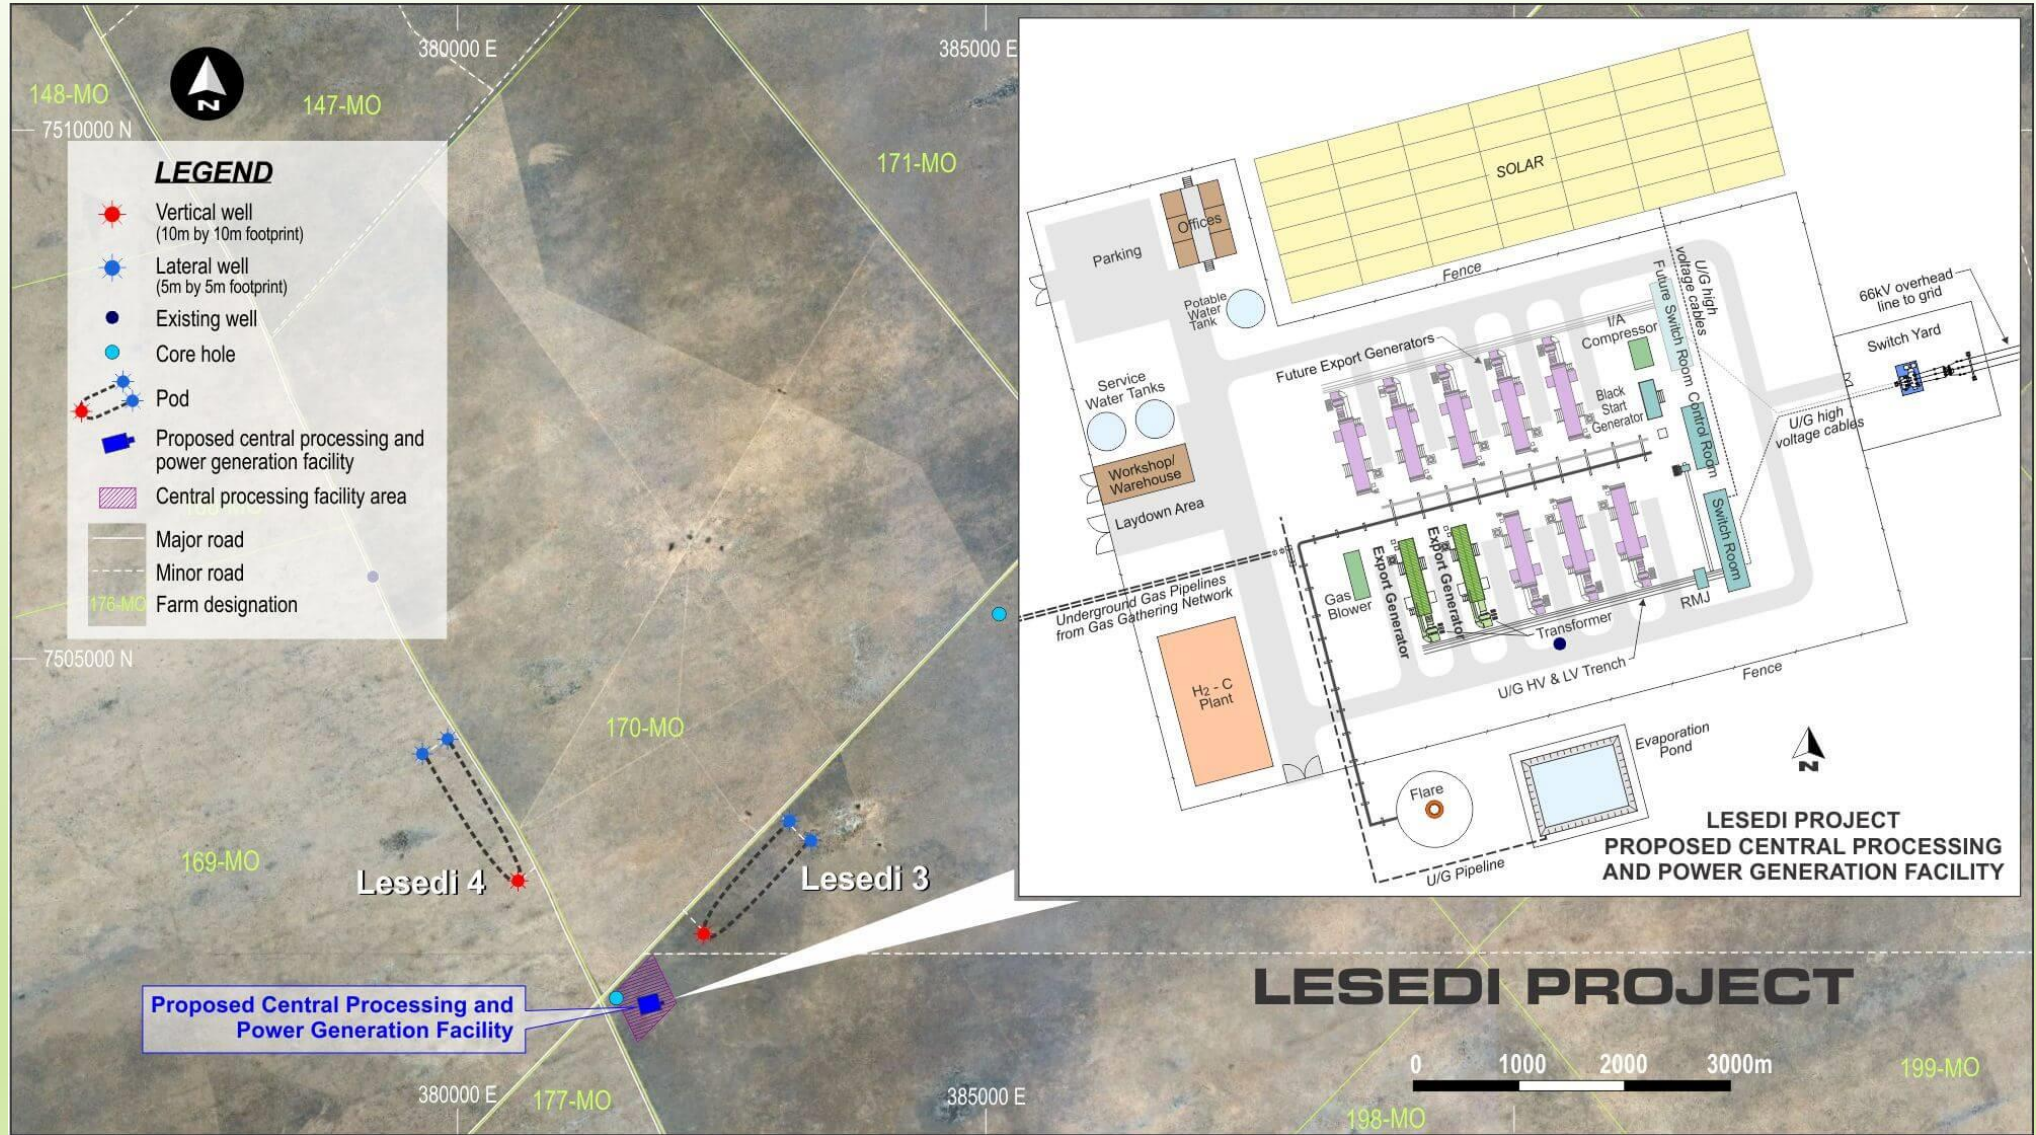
380000 E
385000 E
148-MO
147-MO
171-MO
7510000 N

LEGEND
Vertical well
(10m by 10m footprint)
Lateral well
(5m by 5m footprint)
Existing well
Core hole
Pod
Proposed central processing and power generation facility
Central processing facility area
Major road
Minor road
176-MO Farm designation

7505000 N
170-MO
169-MO
Lesedi 4
Lesedi 3
Proposed Central Processing and Power Generation Facility
380000 E
177-MO
385000 E

SOLAR
Offices
Parking
Fence
Potable Water Tank
U/G high voltage cables
Future Switch Room
66kV overhead line to grid
Switch Yard
I/A Compressor
Future Export Generators
Service Water Tanks
Black Start Generator
Control Room
U/G high voltage cables
Workshop/ Warehouse
Laydown Area
Switch Room
Underground Gas Pipelines from Gas Gathering Network
Gas Blower
Export Generator
Export Generator
Transformer
RMJ
U/G HV & LV Trench
Fence
$H_2$ - C Plant
Evaporation Pond
Flare
U/G Pipeline
N
LESEDI PROJECT
PROPOSED CENTRAL PROCESSING AND POWER GENERATION FACILITY

LESEDI PROJECT
0 1000 2000 3000m
199-MO
198-MO